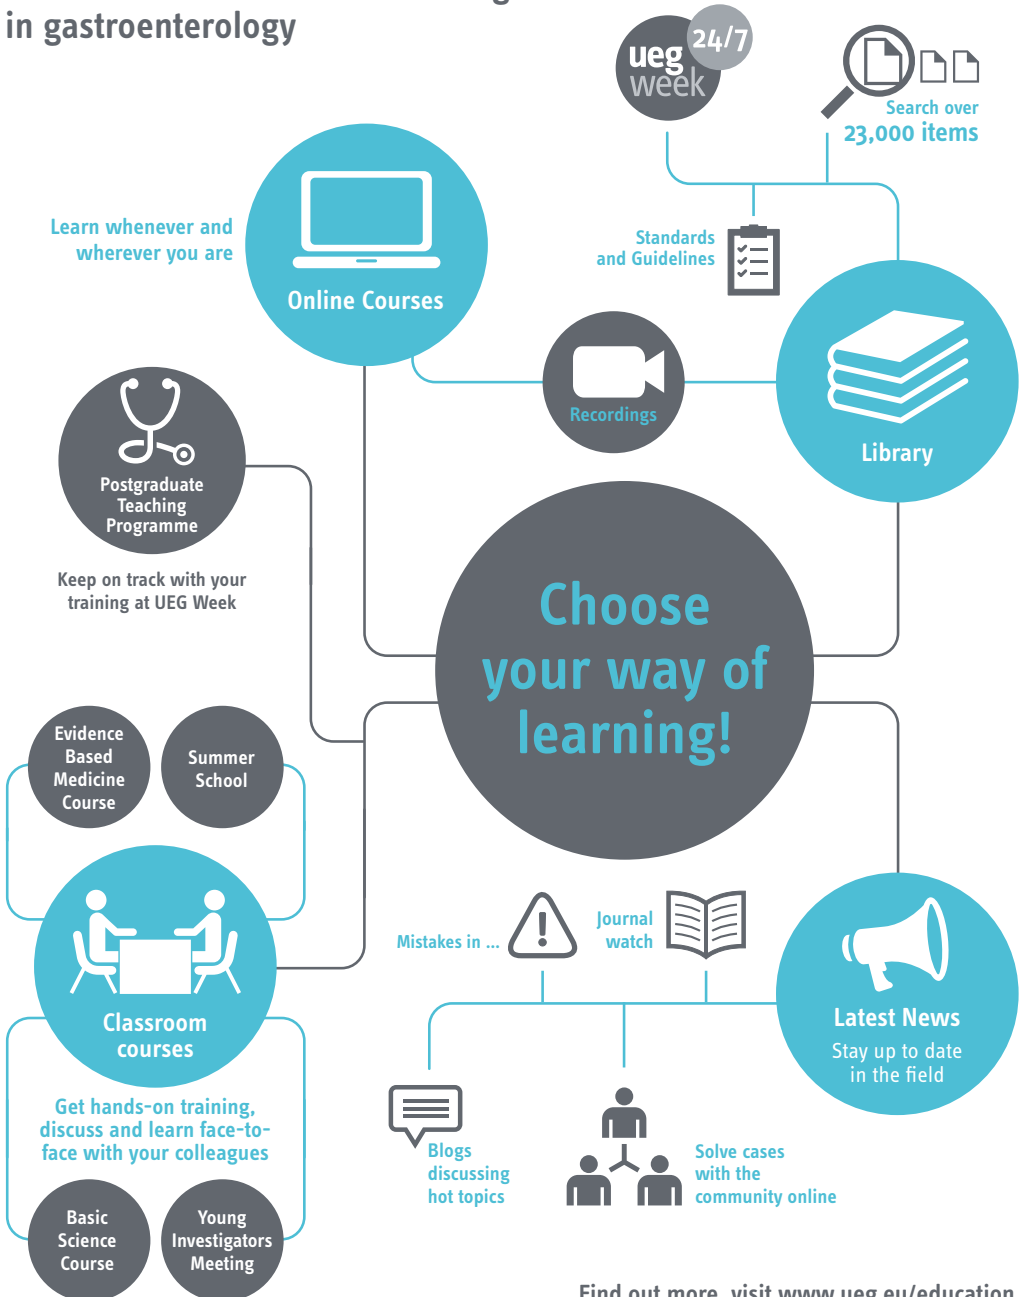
in gastroenterology

ueg week 24/7

Search over 23,000 items

Learn whenever and wherever you are

Online Courses

Standards and Guidelines

Recordings

Library

Postgraduate Teaching Programme

Keep on track with your training at UEG Week

Choose your way of learning!

Evidence Based Medicine Course

Summer School

Classroom courses

Get hands-on training, discuss and learn face-to-face with your colleagues

Basic Science Course

Young Investigators Meeting

Mistakes in ...

Journal watch

Latest News

Stay up to date in the field

Blogs discussing hot topics

Solve cases with the community online

Find out more, visit www.ueg.eu/education